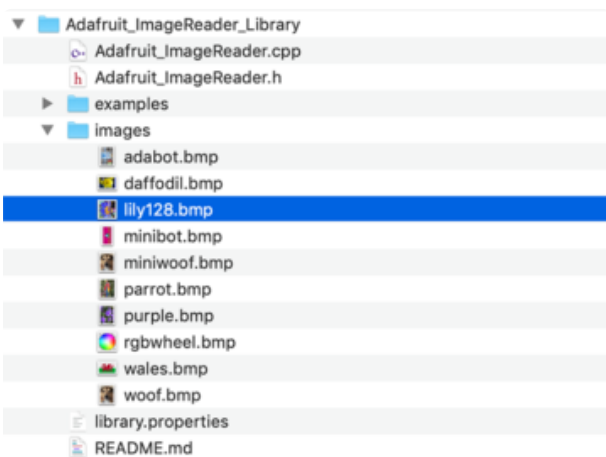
Adafruit_ImageReader_Library
Adafruit_ImageReader.cpp
h Adafruit_ImageReader.h
examples
images
adabot.bmp
daffodil.bmp
lily128.bmp
minibot.bmp
miniwoof.bmp
parrot.bmp
purple.bmp
rgbwheel.bmp
wales.bmp
woof.bmp
library.properties
README.md